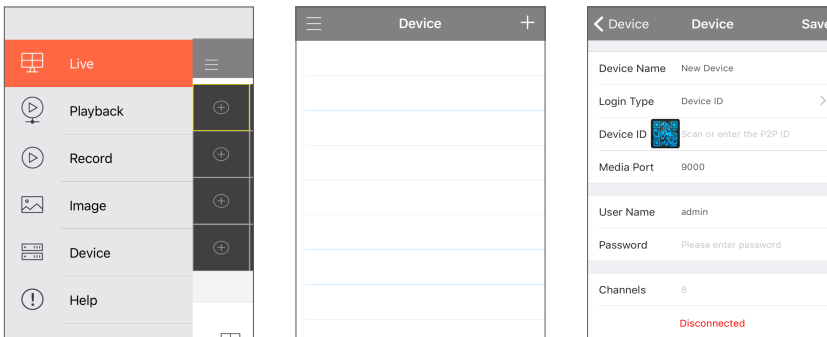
Live
Playback
Record
Image
Device
Help

Device
+

Device
Device
Save

Device Name New Device
Login Type Device ID
Device ID Scan or enter the P2P ID
Media Port 9000

User Name admin
Password Please enter password

Channels 8
Disconnected